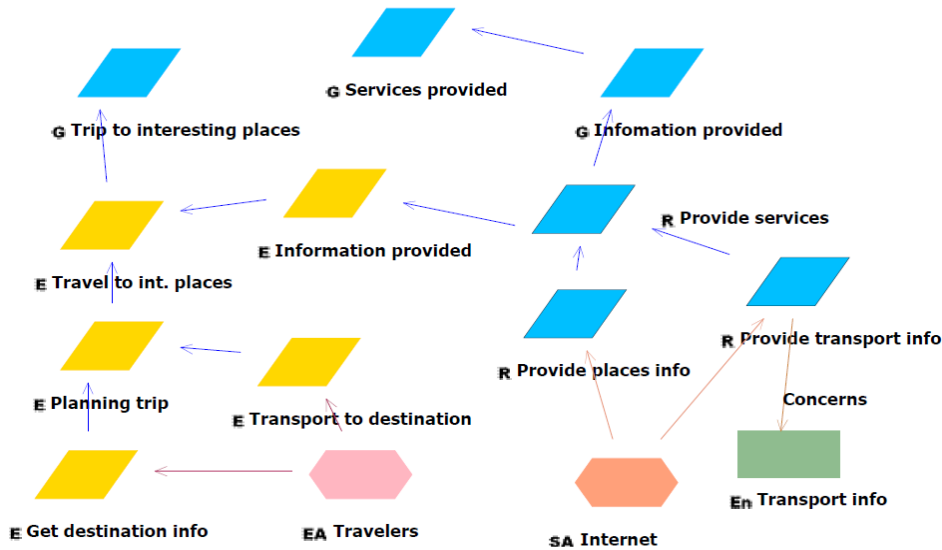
G Services provided

G Trip to interesting places

G Infomation provided

R Provide services

E Information provided

E Travel to int. places

R Provide transport info

E Planning trip

R Provide places info

E Transport to destination

Concerns

E Get destination info

EA Travelers

SA Internet

En Transport info